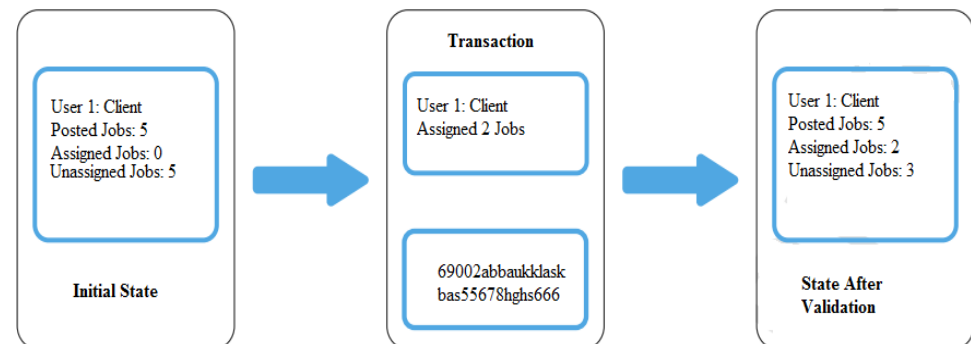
User 1: Client
Posted Jobs: 5
Assigned Jobs: 0
Unassigned Jobs: 5

Initial State

Transaction

User 1: Client
Assigned 2 Jobs

69002abbaukklask
bas55678hghs666

User 1: Client
Posted Jobs: 5
Assigned Jobs: 2
Unassigned Jobs: 3

State After Validation